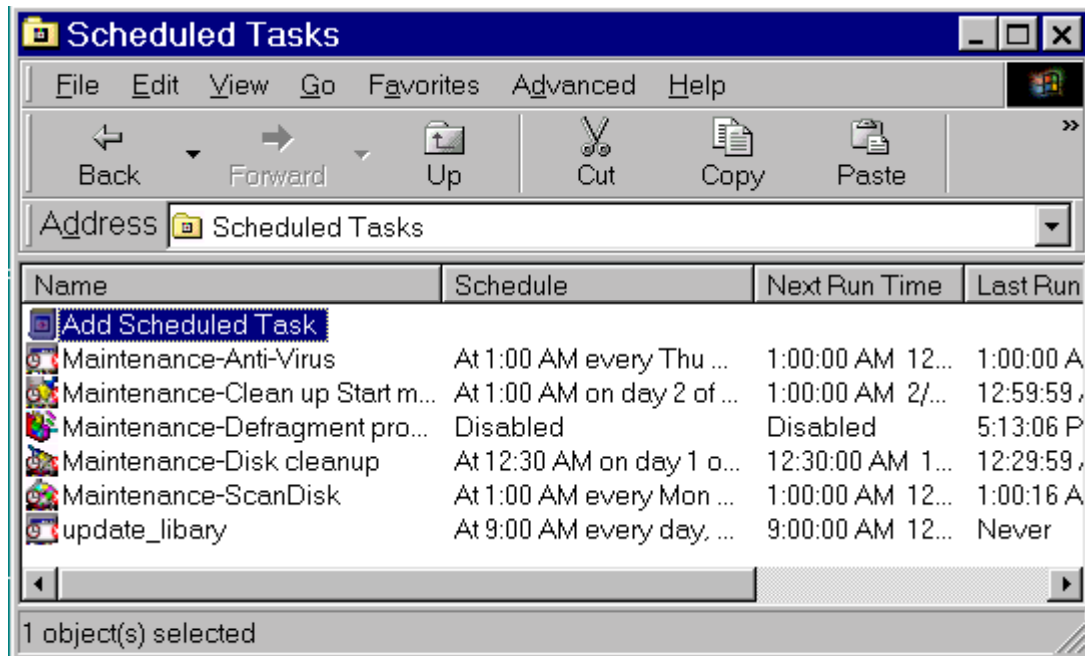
Scheduled Tasks

File Edit View Go Favorites Advanced Help

Back Forward Up Cut Copy Paste

Address Scheduled Tasks

| Name | Schedule | Next Run Time | Last Run |
|---|---|---|---|
| Add Scheduled Task | | | |
| Maintenance-Anti-Virus | At 1:00 AM every Thu ... | 1:00:00 AM 12... | 1:00:00 A |
| Maintenance-Clean up Start m... | At 1:00 AM on day 2 of ... | 1:00:00 AM 2/... | 12:59:59 |
| Maintenance-Defragment pro... | Disabled | Disabled | 5:13:06 P |
| Maintenance-Disk cleanup | At 12:30 AM on day 1 o... | 12:30:00 AM 1... | 12:29:59 |
| Maintenance-ScanDisk | At 1:00 AM every Mon ... | 1:00:00 AM 12... | 1:00:16 A |
| update_libary | At 9:00 AM every day, ... | 9:00:00 AM 12... | Never |

1 object(s) selected